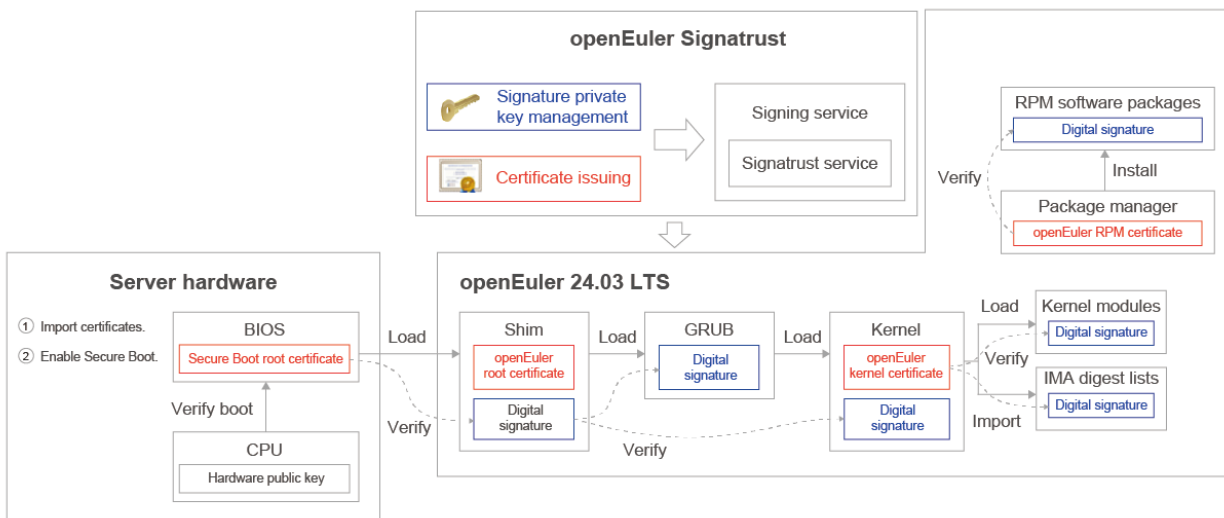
openEuler Signatrust

Signature private key management

Certificate issuing

Signing service

Signatrust service

RPM software packages

Digital signature

Install

Verify

Package manager

openEuler RPM certificate

Server hardware

① Import certificates.

② Enable Secure Boot.

BIOS

Secure Boot root certificate

Verify boot

CPU

Hardware public key

openEuler 24.03 LTS

Load

Verify

Shim

openEuler root certificate

Digital signature

Load

GRUB

Digital signature

Load

Kernel

openEuler kernel certificate

Digital signature

Verify

Load

Kernel modules

Digital signature

Verify

IMA digest lists

Digital signature

Import